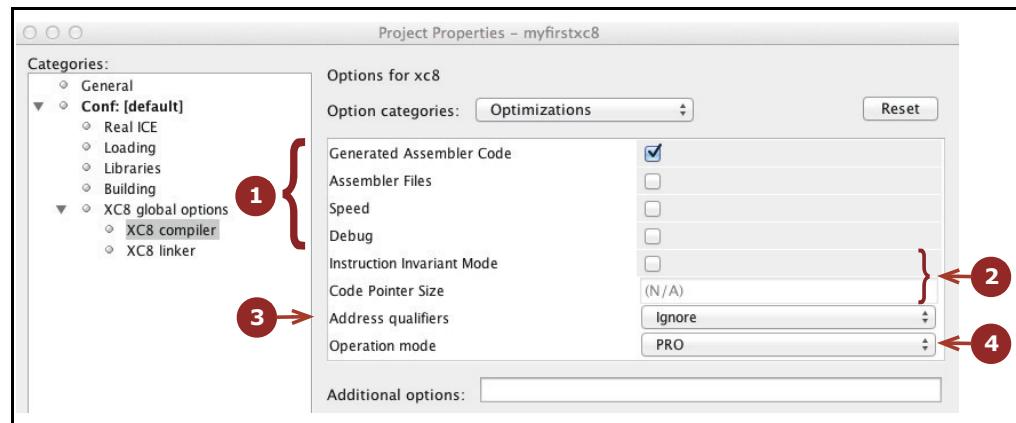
Project Properties – myfirstxc8

Categories:
General
Conf: [default]
Real ICE
Loading
Libraries
Building
XC8 global options
XC8 compiler
XC8 linker

Options for xc8

Option categories: Optimizations

Reset

| | |
|---|---|
| Generated Assembler Code | ☑ |
| Assembler Files | ☐ |
| Speed | ☐ |
| Debug | ☐ |
| Instruction Invariant Mode | ☐ |
| Code Pointer Size | (N/A) |
| Address qualifiers | Ignore |
| Operation mode | PRO |

Additional options:

1
2
3
4